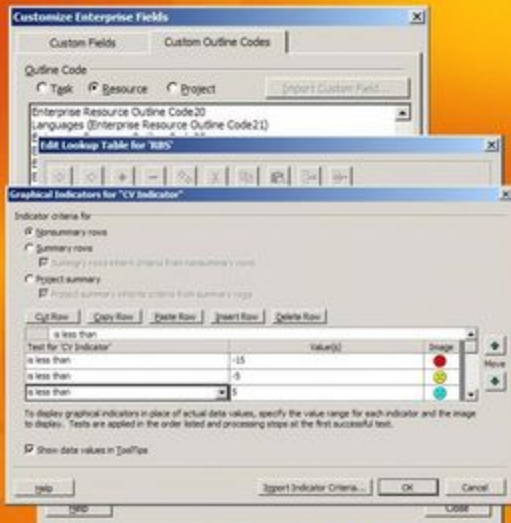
Customize Enterprise Fields

Custom Fields

Custom Outline Codes

Outline Code

Task

Resource

Project

Import Custom Field...

Enterprise Resource Outline Code20

Languages (Enterprise Resource Outline Code21)

Edit Lookup Table for 'RBS'

Graphical Indicators for "CV Indicator"

Indicator criteria for

Nonsummary rows

Summary rows

Summary rows inherit criteria from nonsummary rows

Project summary

Project summary inherits criteria from summary rows

Cut Row

Copy Row

Paste Row

Insert Row

Delete Row

is less than

| Test for 'CV Indicator' | Value(s) | Image |
|---|---|---|
| is less than | -15 | |
| is less than | -5 | |
| is less than | 5 | |

Move

To display graphical indicators in place of actual data values, specify the value range for each indicator and the image to display. Tests are applied in the order listed and processing stops at the first successful test.

Show data values in ToolTips

Help

Import Indicator Criteria...

OK

Cancel

Help

Close